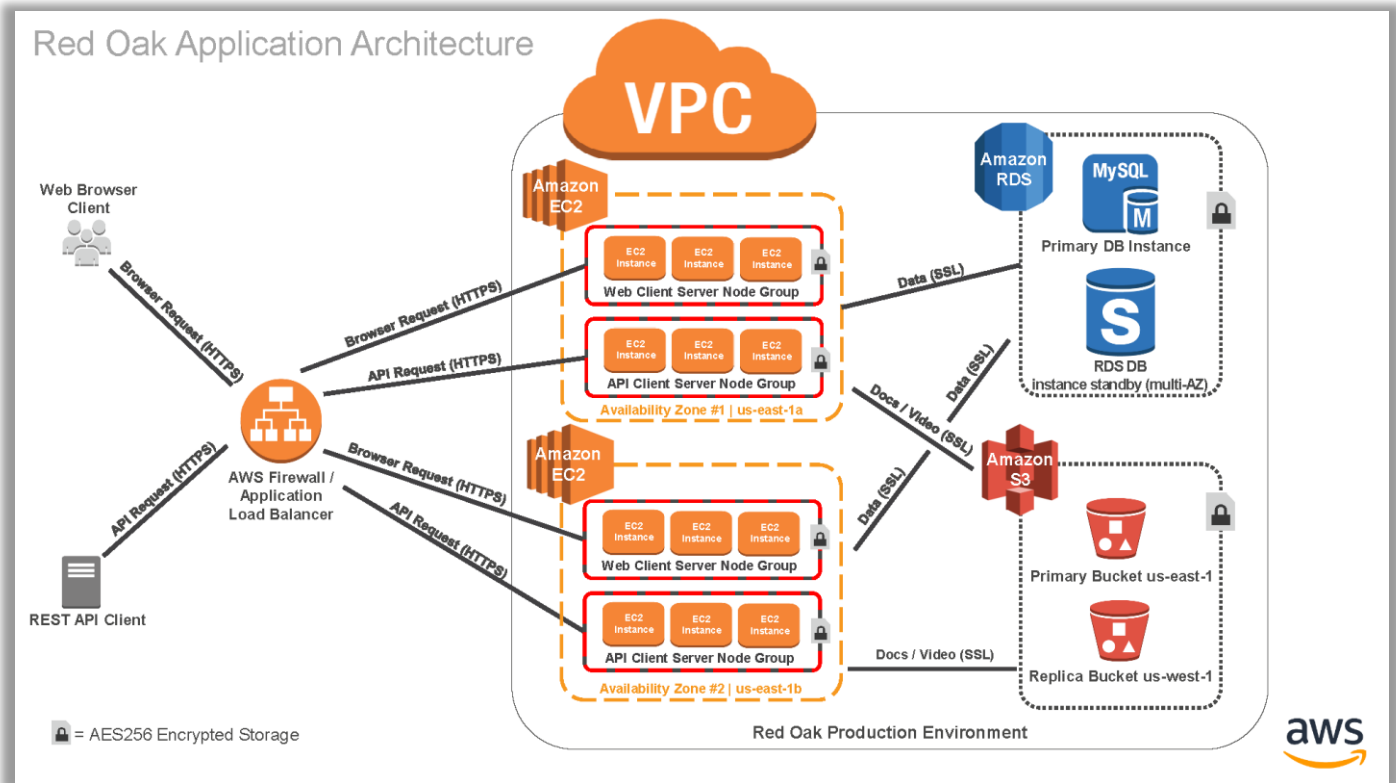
Red Oak Application Architecture

VPC

Web Browser Client

Browser Request (HTTPS)

AWS Firewall / Application Load Balancer

API Request (HTTPS)

REST API Client

Browser Request (HTTPS)

API Request (HTTPS)

Browser Request (HTTPS)

API Request (HTTPS)

Amazon EC2

EC2 Instance
EC2 Instance
EC2 Instance
Web Client Server Node Group

EC2 Instance
EC2 Instance
EC2 Instance
API Client Server Node Group

Availability Zone #1 | us-east-1a

Amazon EC2

EC2 Instance
EC2 Instance
EC2 Instance
Web Client Server Node Group

EC2 Instance
EC2 Instance
EC2 Instance
API Client Server Node Group

Availability Zone #2 | us-east-1b

Data (SSL)

Docs / Video (SSL)

Data (SSL)

Data (SSL)

Docs / Video (SSL)

Amazon RDS

MySQL
M

Primary DB Instance

S

RDS DB instance standby (multi-AZ)

Amazon S3

Primary Bucket us-east-1

Replica Bucket us-west-1

= AES256 Encrypted Storage

Red Oak Production Environment

aws